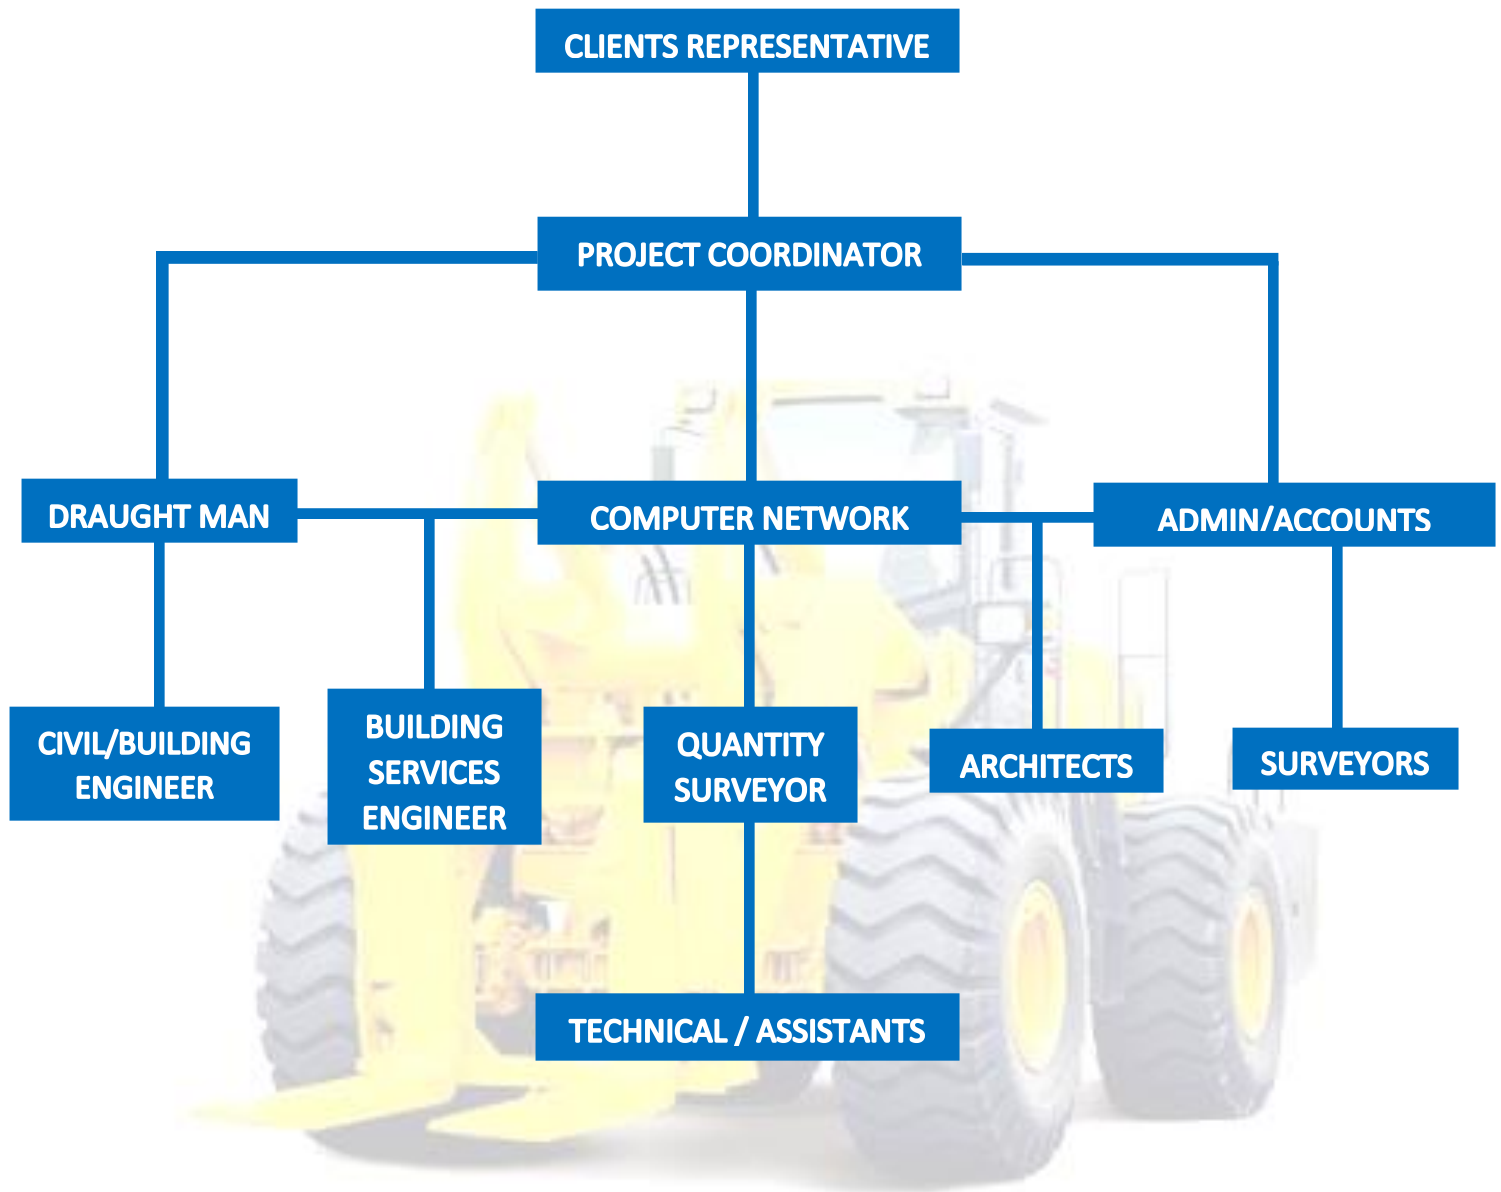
CLIENTS REPRESENTATIVE

PROJECT COORDINATOR

DRAUGHT MAN

COMPUTER NETWORK

ADMIN/ACCOUNTS

CIVIL/BUILDING ENGINEER

BUILDING SERVICES ENGINEER

QUANTITY SURVEYOR

ARCHITECTS

SURVEYORS

TECHNICAL / ASSISTANTS